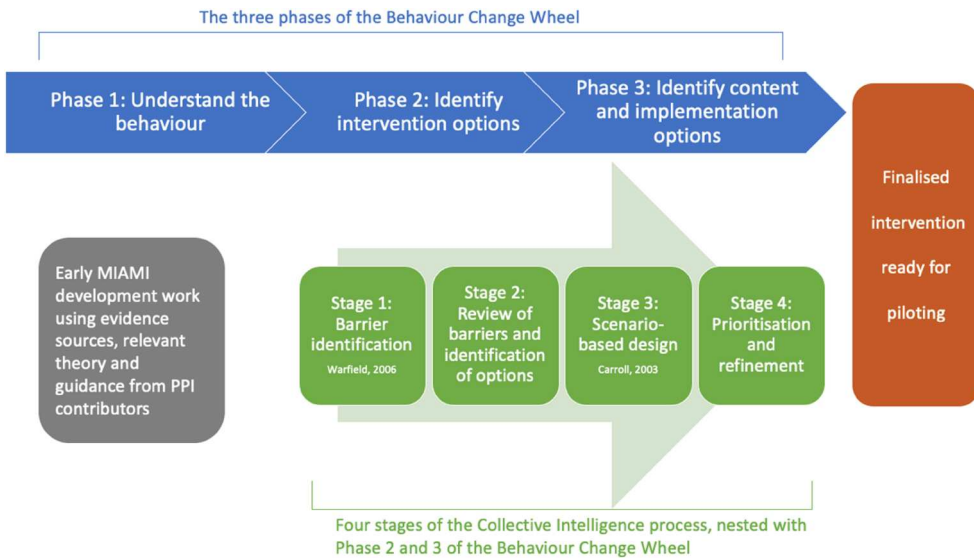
The three phases of the Behaviour Change Wheel

Phase 1: Understand the behaviour

Phase 2: Identify intervention options

Phase 3: Identify content and implementation options

Finalised intervention ready for piloting

Early MIAMI development work using evidence sources, relevant theory and guidance from PPI contributors

Stage 1: Barrier identification
Warfield, 2006

Stage 2: Review of barriers and identification of options

Stage 3: Scenario-based design
Carroll, 2003

Stage 4: Prioritisation and refinement

Four stages of the Collective Intelligence process, nested with Phase 2 and 3 of the Behaviour Change Wheel